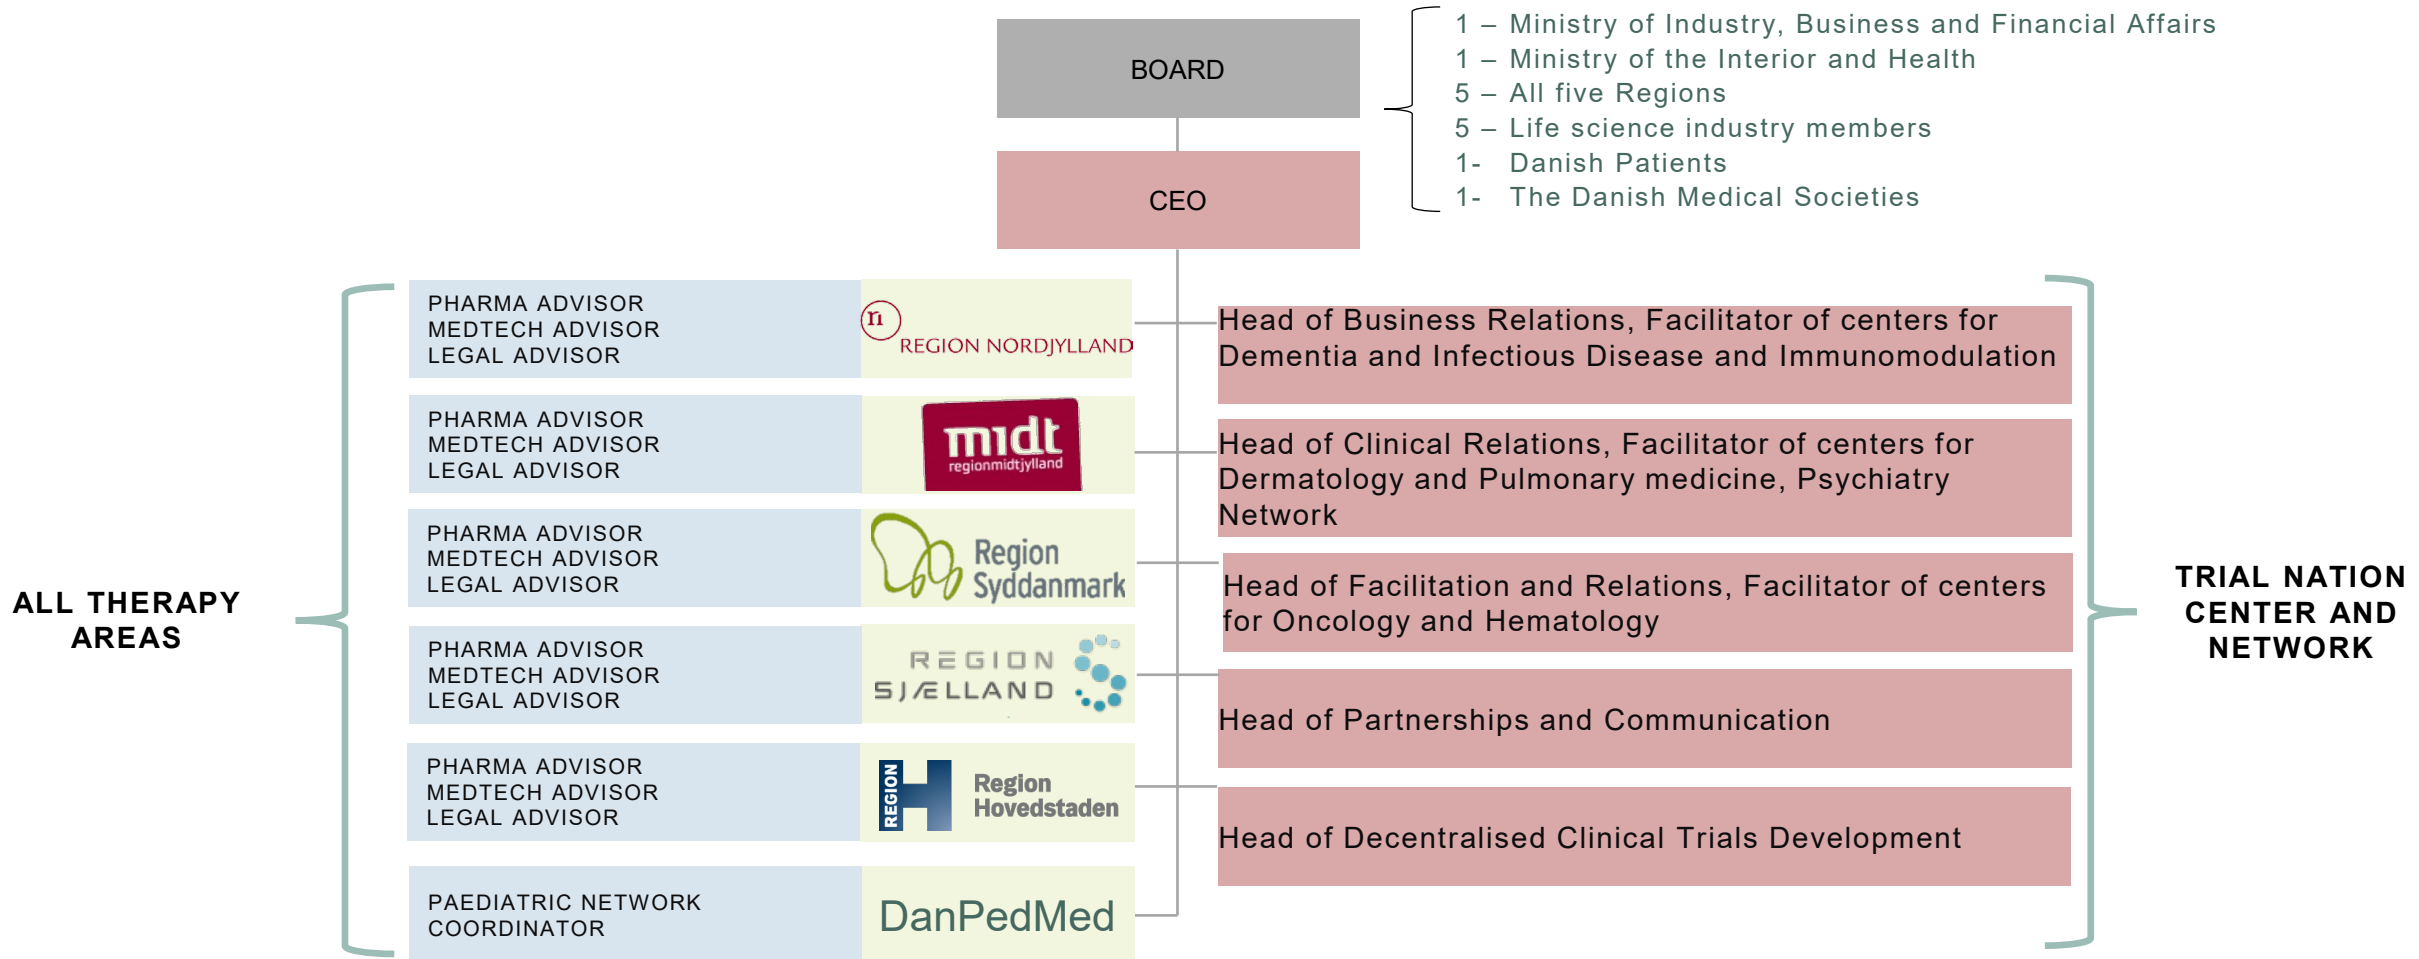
BOARD

1 – Ministry of Industry, Business and Financial Affairs
1 – Ministry of the Interior and Health
5 – All five Regions
5 – Life science industry members
1- Danish Patients
1- The Danish Medical Societies

CEO

ALL THERAPY AREAS

PHARMA ADVISOR
MEDTECH ADVISOR
LEGAL ADVISOR

rn REGION NORDJYLLAND

PHARMA ADVISOR
MEDTECH ADVISOR
LEGAL ADVISOR

midt regionmidtjylland

PHARMA ADVISOR
MEDTECH ADVISOR
LEGAL ADVISOR

Region Syddanmark

PHARMA ADVISOR
MEDTECH ADVISOR
LEGAL ADVISOR

REGION SJÆLLAND

PHARMA ADVISOR
MEDTECH ADVISOR
LEGAL ADVISOR

REGION H Region Hovedstaden

PAEDIATRIC NETWORK COORDINATOR

DanPedMed

Head of Business Relations, Facilitator of centers for Dementia and Infectious Disease and Immunomodulation

Head of Clinical Relations, Facilitator of centers for Dermatology and Pulmonary medicine, Psychiatry Network

Head of Facilitation and Relations, Facilitator of centers for Oncology and Hematology

Head of Partnerships and Communication

Head of Decentralised Clinical Trials Development

TRIAL NATION CENTER AND NETWORK